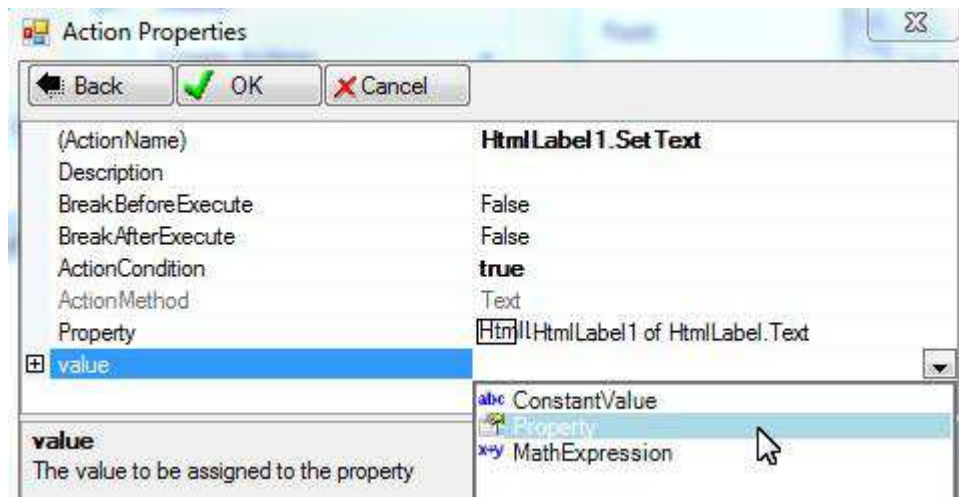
Action Properties

Back OK Cancel

| | |
|---|---|
| (ActionName) | HtmlLabel1.SetText |
| Description | |
| BreakBeforeExecute | False |
| BreakAfterExecute | False |
| ActionCondition | true |
| ActionMethod | Text |
| Property | Html HtmlLabel1 of HtmlLabel.Text |
| value | |

abc ConstantValue
Property
x+y MathExpression

value
The value to be assigned to the property